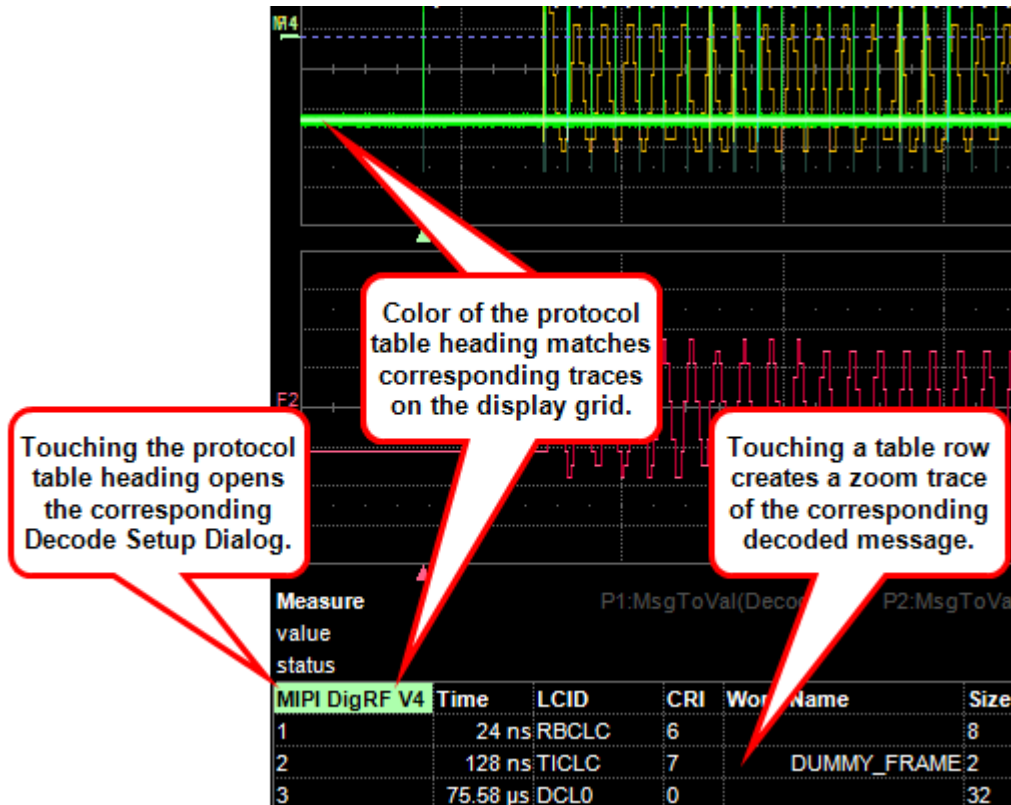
M4

F2

Color of the protocol table heading matches corresponding traces on the display grid.

Touching the protocol table heading opens the corresponding Decode Setup Dialog.

Touching a table row creates a zoom trace of the corresponding decoded message.

Measure
value
status

P1:MsgToVal(Deco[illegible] P2:MsgToVa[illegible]

| MIPI DigRF V4 | Time | LCID | CRI | Wor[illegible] Name | Size |
|---|---|---|---|---|---|
| 1 | 24 ns | RBCLC | 6 | | 8 |
| 2 | 128 ns | TICLC | 7 | DUMMY_FRAME | 2 |
| 3 | 75.58 µs | DCL0 | 0 | | 32 |